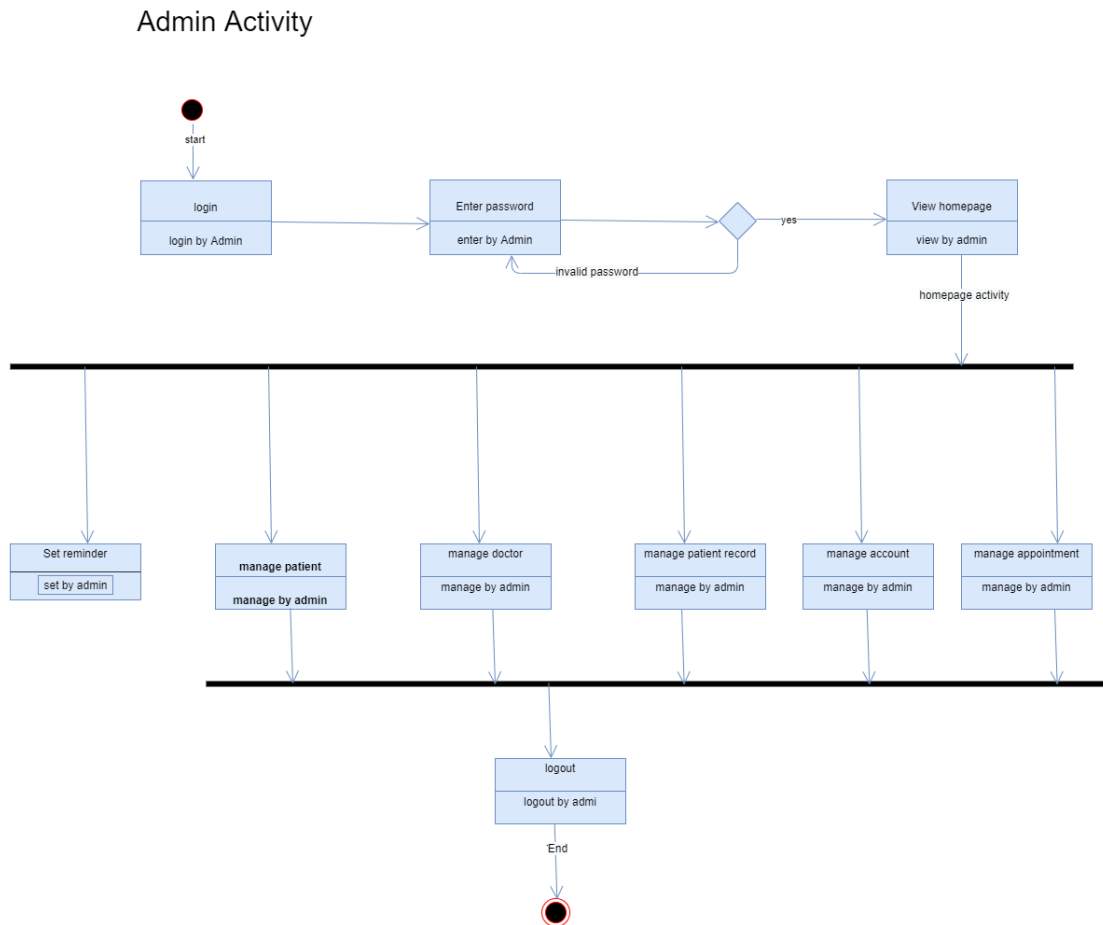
Admin Activity

start

login

login by Admin

Enter password

enter by Admin

yes

invalid password

View homepage

view by admin

homepage activity

Set reminder

set by admin

manage patient

manage by admin

manage doctor

manage by admin

manage patient record

manage by admin

manage account

manage by admin

manage appointment

manage by admin

logout

logout by admi

End